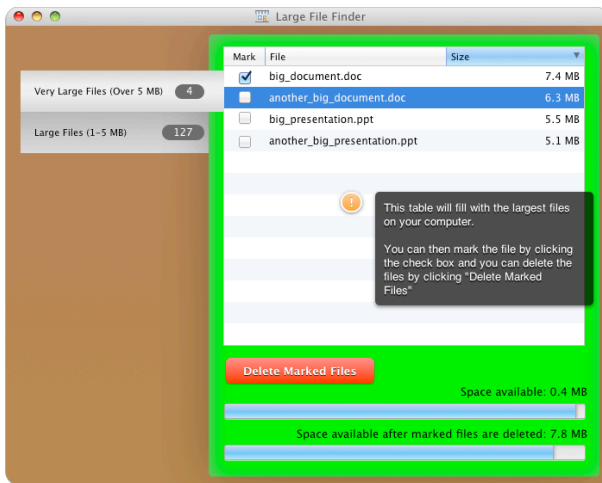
Large File Finder

Very Large Files (Over 5 MB) 4

Large Files (1-5 MB) 127

| Mark | File | Size |
|---|---|---|
| ☑ | big_document.doc | 7.4 MB |
| ☐ | another_big_document.doc | 6.3 MB |
| ☐ | big_presentation.ppt | 5.5 MB |
| ☐ | another_big_presentation.ppt | 5.1 MB |

!

This table will fill with the largest files on your computer.

You can then mark the file by clicking the check box and you can delete the files by clicking "Delete Marked Files"

Delete Marked Files

Space available: 0.4 MB

Space available after marked files are deleted: 7.8 MB